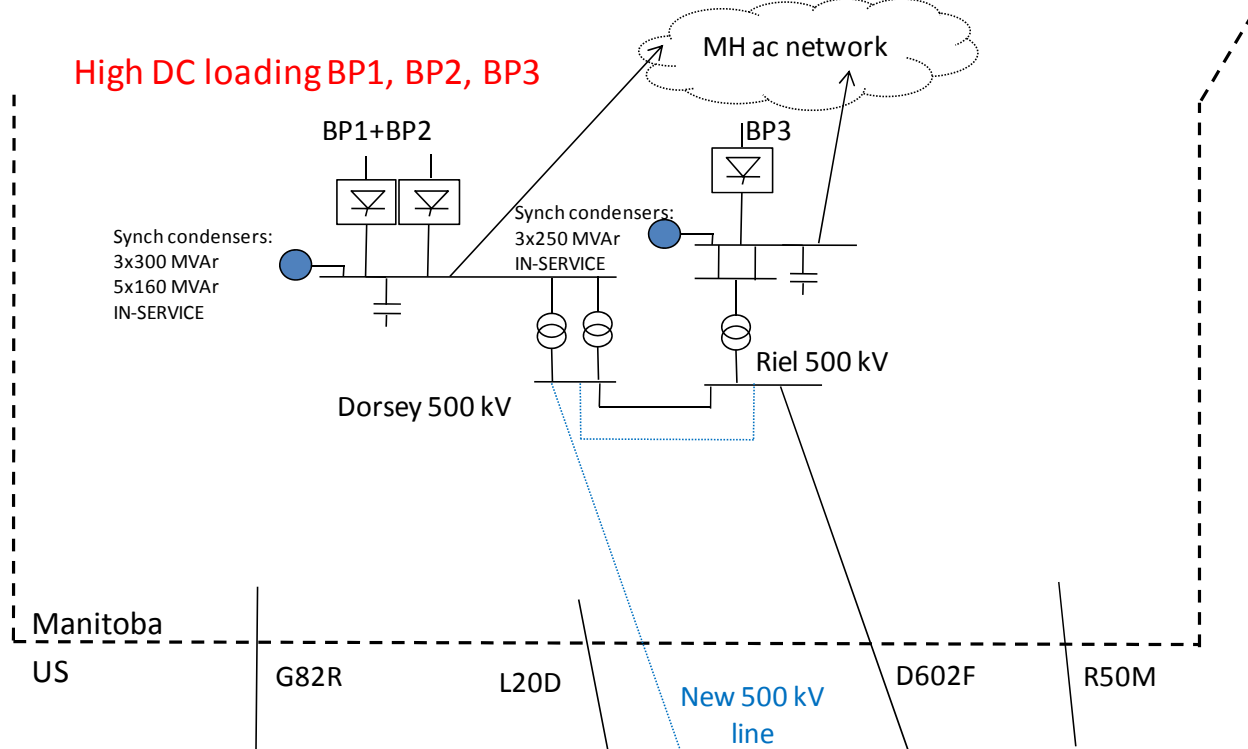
MH ac network

High DC loading BP1, BP2, BP3

BP1+BP2

BP3

Synch condensers:
3x250 MVAr
IN-SERVICE

Synch condensers:
3x300 MVAr
5x160 MVAr
IN-SERVICE

Riel 500 kV

Dorsey 500 kV

Manitoba

US

G82R

L20D

New 500 kV line

D602F

R50M